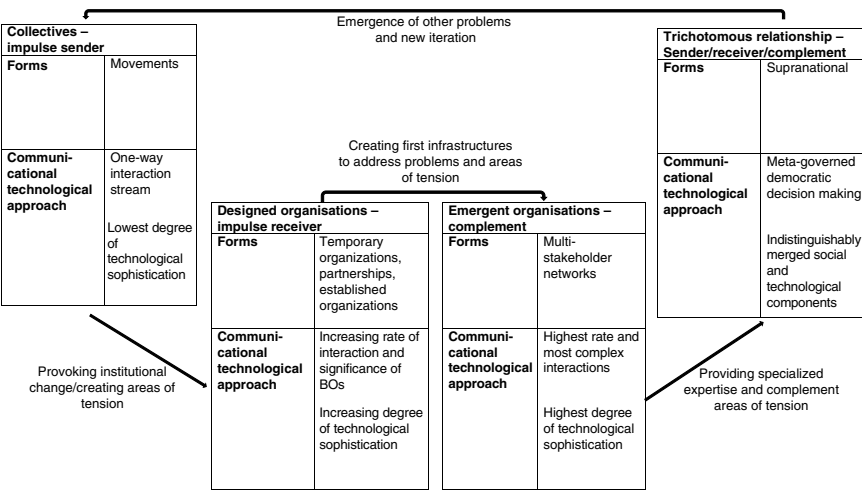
Emergence of other problems and new iteration

Collectives – impulse sender

| Forms | Movements |
|---|---|
| Communicational technological approach | One-way interaction stream<br><br>Lowest degree of technological sophistication |

Provoking institutional change/creating areas of tension

Creating first infrastructures to address problems and areas of tension

Designed organisations – impulse receiver

| Forms | Temporary organizations, partnerships, established organizations |
|---|---|
| Communicational technological approach | Increasing rate of interaction and significance of BOs<br><br>Increasing degree of technological sophistication |

Emergent organisations – complement

| Forms | Multi-stakeholder networks |
|---|---|
| Communicational technological approach | Highest rate and most complex interactions<br><br>Highest degree of technological sophistication |

Providing specialized expertise and complement areas of tension

Trichotomous relationship – Sender/receiver/complement

| Forms | Supranational |
|---|---|
| Communicational technological approach | Meta-governed democratic decision making<br><br>Indistinguishably merged social and technological components |